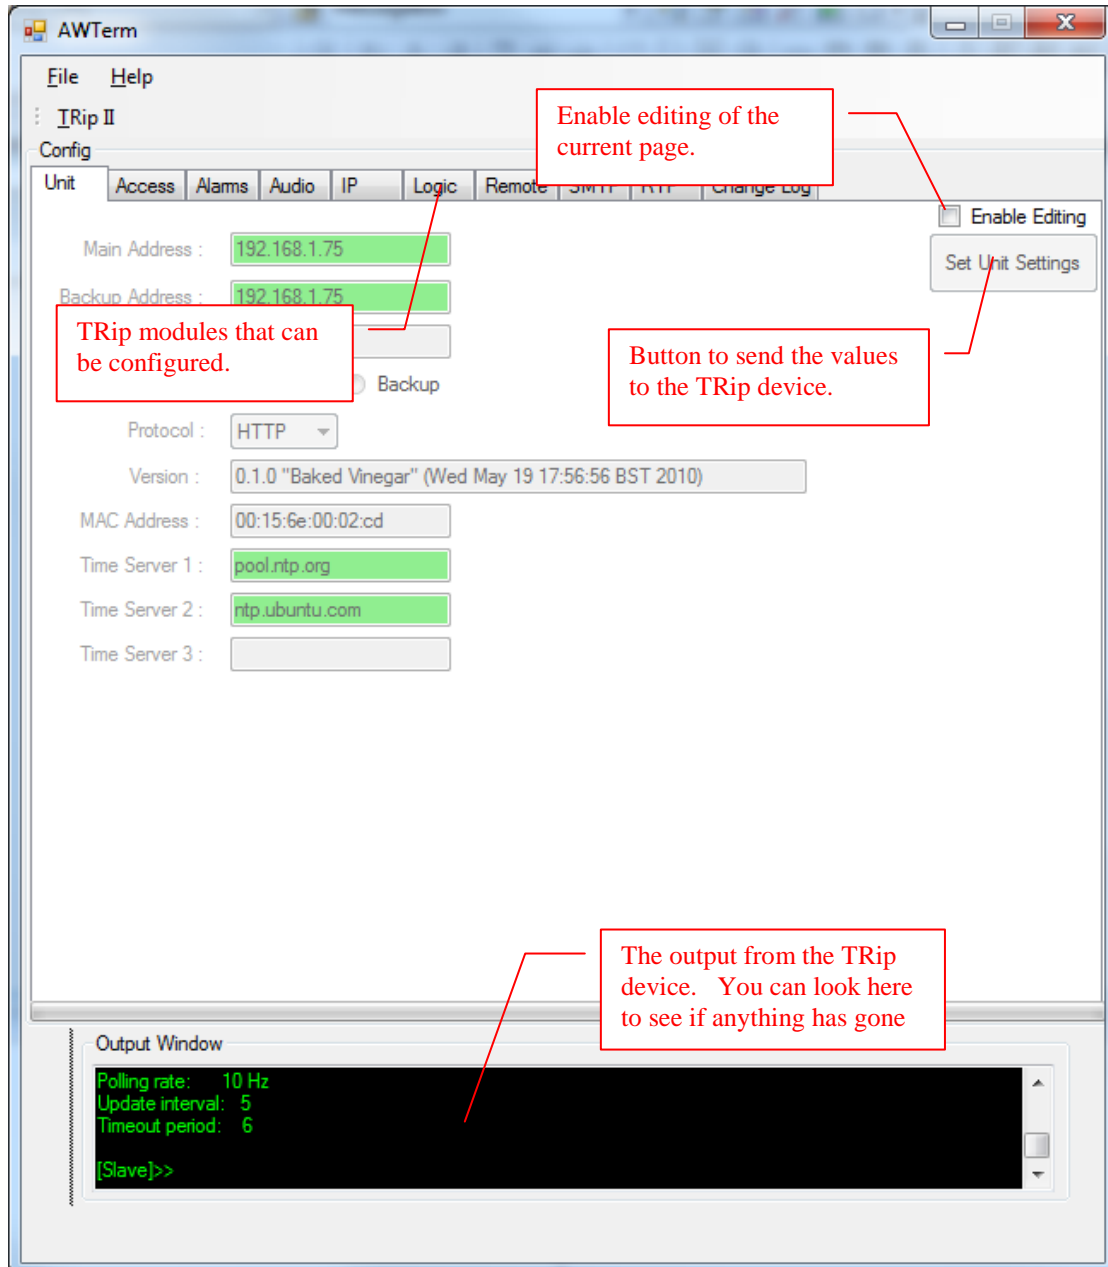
AWTerm

File Help

TRip II

Config

Unit | Access | Alarms | Audio | IP | Logic | Remote | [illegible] | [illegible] | Change Log

Enable editing of the current page.

Enable Editing

Set Unit Settings

Main Address : 192.168.1.75

Backup Address : 192.168.1.75

TRip modules that can be configured.

Backup

Button to send the values to the TRip device.

Protocol : HTTP

Version : 0.1.0 "Baked Vinegar" (Wed May 19 17:56:56 BST 2010)

MAC Address : 00:15:6e:00:02:cd

Time Server 1 : pool.ntp.org

Time Server 2 : ntp.ubuntu.com

Time Server 3 :

The output from the TRip device. You can look here to see if anything has gone

Output Window

Polling rate: 10 Hz
Update interval: 5
Timeout period: 6

[Slave]>>